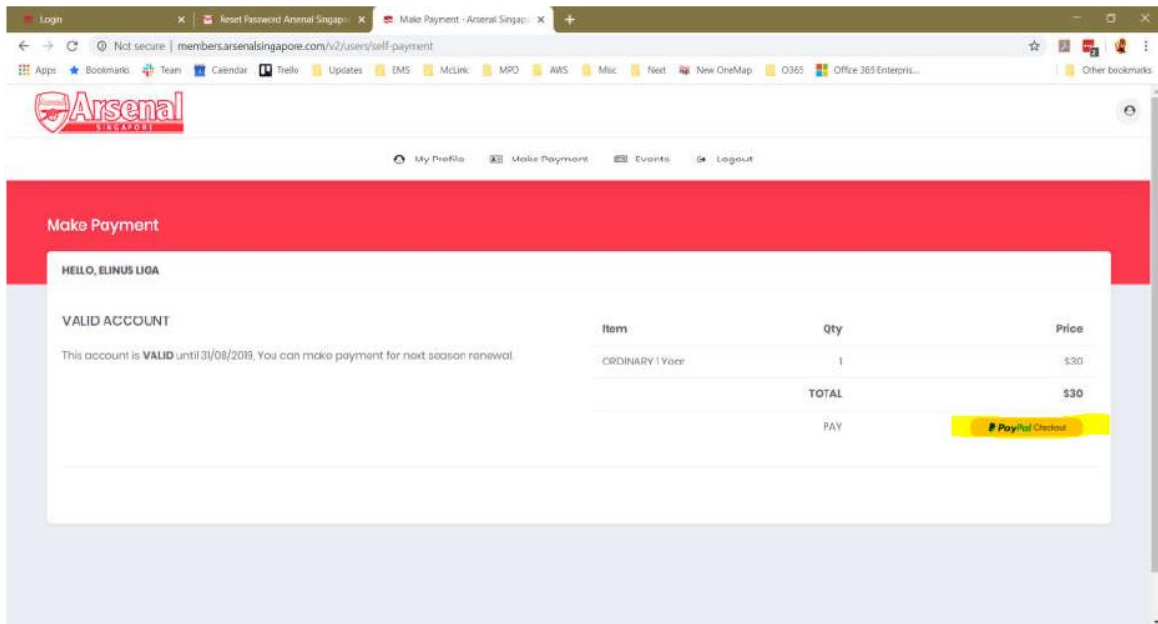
Login
Reset Password Arsenal Singap
Make Payment - Arsenal Singap

Not secure | members.arsenalsingapore.com/v2/users/self-payment

Apps Bookmarks Team Calendar Trello Updates EMS McLink MPO AWS Misc Next New OneMap O365 Office 365 Enterpris... Other bookmarks

Arsenal SINGAPORE

My Profile Make Payment Events Logout

Make Payment

HELLO, ELINUS LIGA

VALID ACCOUNT

This account is **VALID** until 31/08/2019, You can make payment for next season renewal.

| Item | Qty | Price |
|---|---|---|
| ORDINARY 1 Year | 1 | $30 |
| | TOTAL | $30 |
| | PAY | PayPal Checkout |